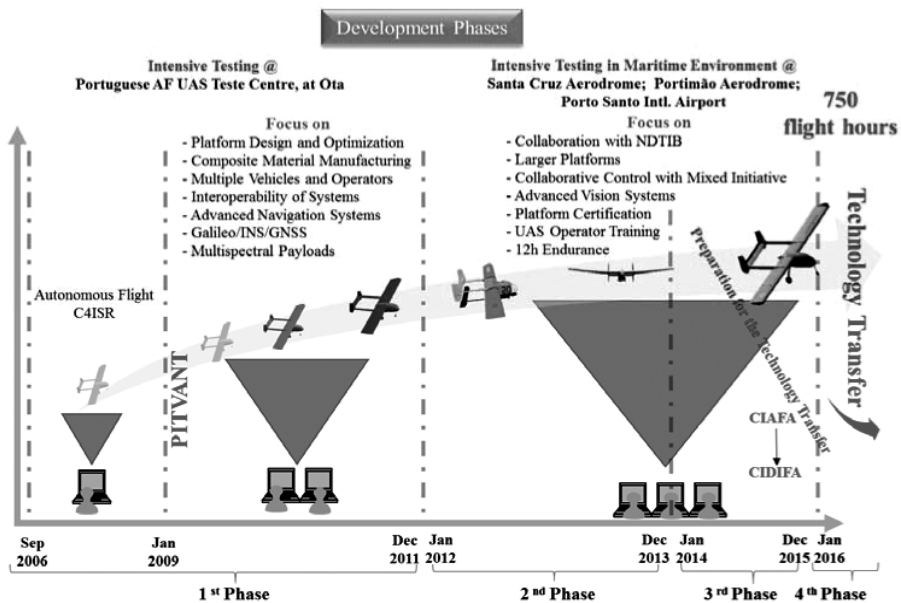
Development Phases

Intensive Testing @
Portuguese AF UAS Teste Centre, at Ota

Intensive Testing in Maritime Environment @
Santa Cruz Aerodrome; Portimão Aerodrome;
Porto Santo Intl. Airport

750
flight hours

Focus on
- Platform Design and Optimization
- Composite Material Manufacturing
- Multiple Vehicles and Operators
- Interoperability of Systems
- Advanced Navigation Systems
- Galileo/INS/GNSS
- Multispectral Payloads

Focus on
- Collaboration with NDTIB
- Larger Platforms
- Collaborative Control with Mixed Initiative
- Advanced Vision Systems
- Platform Certification
- UAS Operator Training
- 12h Endurance

Technology Transfer

Preparation for the Technology Transfer

Autonomous Flight
C4ISR

PITVANT

CIAFA
CIDIFA

Sep 2006
Jan 2009
Dec 2011
Jan 2012
Dec 2013
Jan 2014
Dec 2015
Jan 2016

1 st Phase
2 nd Phase
3 rd Phase
4 th Phase